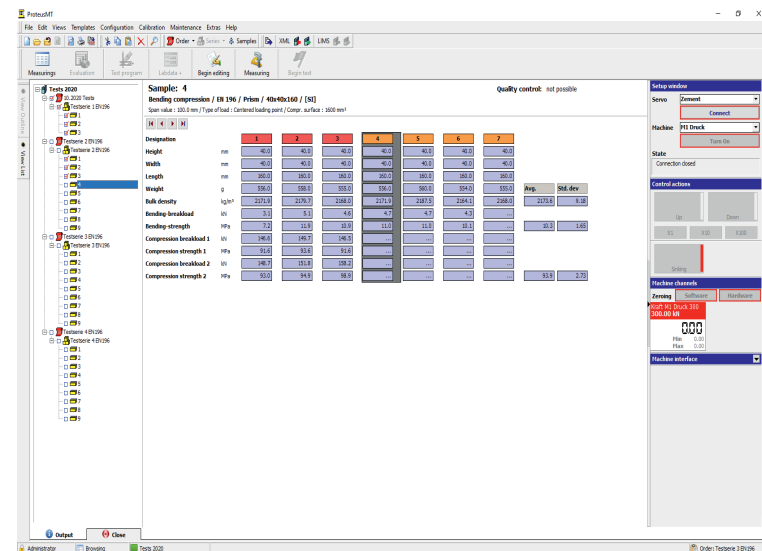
ProteusMT

File Edit Views Templates Configuration Calibration Maintenance Extras Help

Order Series Samples XML LIMS

Measurings Evaluation Test program Labdata + Begin editing Measuring Begin test

Tests 2020
10.2020 Tests
Testserie 1 EN196
1
2
3
Testserie 2 EN196
Testserie 2 EN196
1
2
3
4
5
6
7
8
9
Testserie 3 EN196
Testserie 3 EN196
1
2
3
4
5
6
7
8
9
Testserie 4 EN196
Testserie 4 EN196
1
2
3
4
5
6
7
8
9

View Outline
Views List

Sample: 4
Bending compression / EN 196 / Prism / 40x40x160 / [SI]
Span value : 100.0 mm / Type of load : Centered loading point / Compr. surface : 1600 mm²

Quality control: not possible

| Designation | | 1 | 2 | 3 | 4 | 5 | 6 | 7 | | |
|---|---|---|---|---|---|---|---|---|---|---|
| Height | mm | 40.0 | 40.0 | 40.0 | 40.0 | 40.0 | 40.0 | 40.0 | | |
| Width | mm | 40.0 | 40.0 | 40.0 | 40.0 | 40.0 | 40.0 | 40.0 | | |
| Length | mm | 160.0 | 160.0 | 160.0 | 160.0 | 160.0 | 160.0 | 160.0 | | |
| Weight | g | 556.0 | 558.0 | 555.0 | 556.0 | 560.0 | 554.0 | 555.0 | Avg. | Std. dev |
| Bulk density | kg/m³ | 2171.9 | 2179.7 | 2168.0 | 2171.9 | 2187.5 | 2164.1 | 2168.0 | 2173.0 | 8.18 |
| Bending-breakload | kN | 3.1 | 5.1 | 4.6 | 4.7 | 4.7 | 4.3 | ... | | |
| Bending-strength | MPa | 7.2 | 11.9 | 10.9 | 11.0 | 11.0 | 10.1 | ... | 10.3 | 1.65 |
| Compression breakload 1 | kN | 146.6 | 149.7 | 146.5 | ... | ... | ... | ... | | |
| Compression strength 1 | MPa | 91.6 | 93.6 | 91.6 | ... | ... | ... | ... | | |
| Compression breakload 2 | kN | 148.7 | 151.8 | 158.2 | ... | ... | ... | ... | | |
| Compression strength 2 | MPa | 93.0 | 94.9 | 98.9 | ... | ... | ... | ... | 93.9 | 2.73 |

Setup window
Servo Zement
Connect
Machine M1 Druck
Turn On
State
Connection closed

Control actions
Up Down
S1 S10 S100
Sinking

Machine channels
Zeroing Software Hardware
Kraft M1 Druck 300
300.00 kN
0.00
Min 0.00
Max 0.00

Machine interface

Output Close

Administrator Browsing Tests 2020 Order: Testserie 3 EN196